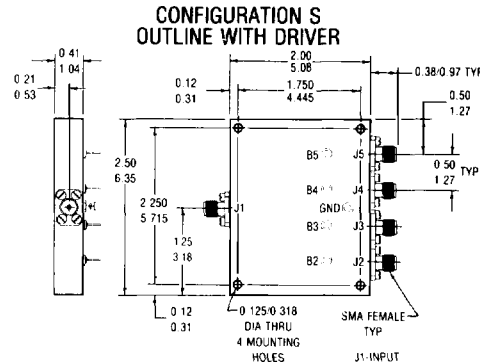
CONFIGURATION S
OUTLINE WITH DRIVER

0 41
1 04

0 21
0 53

2.00
5.08

0.12
0.31

1.750
4.445

0.38/0.97 TYP

0.50
1.27

2 50
6 35

2 250
5 715

J1

1 25
3 18

B5
B4
GND
B3
B2

J5
J4
J3
J2

0 50
1 27
TYP

0 12
0 31

0 125/0 318
DIA THRU
4 MOUNTING
HOLES

SMA FEMALE
TYP

J1-INPUT